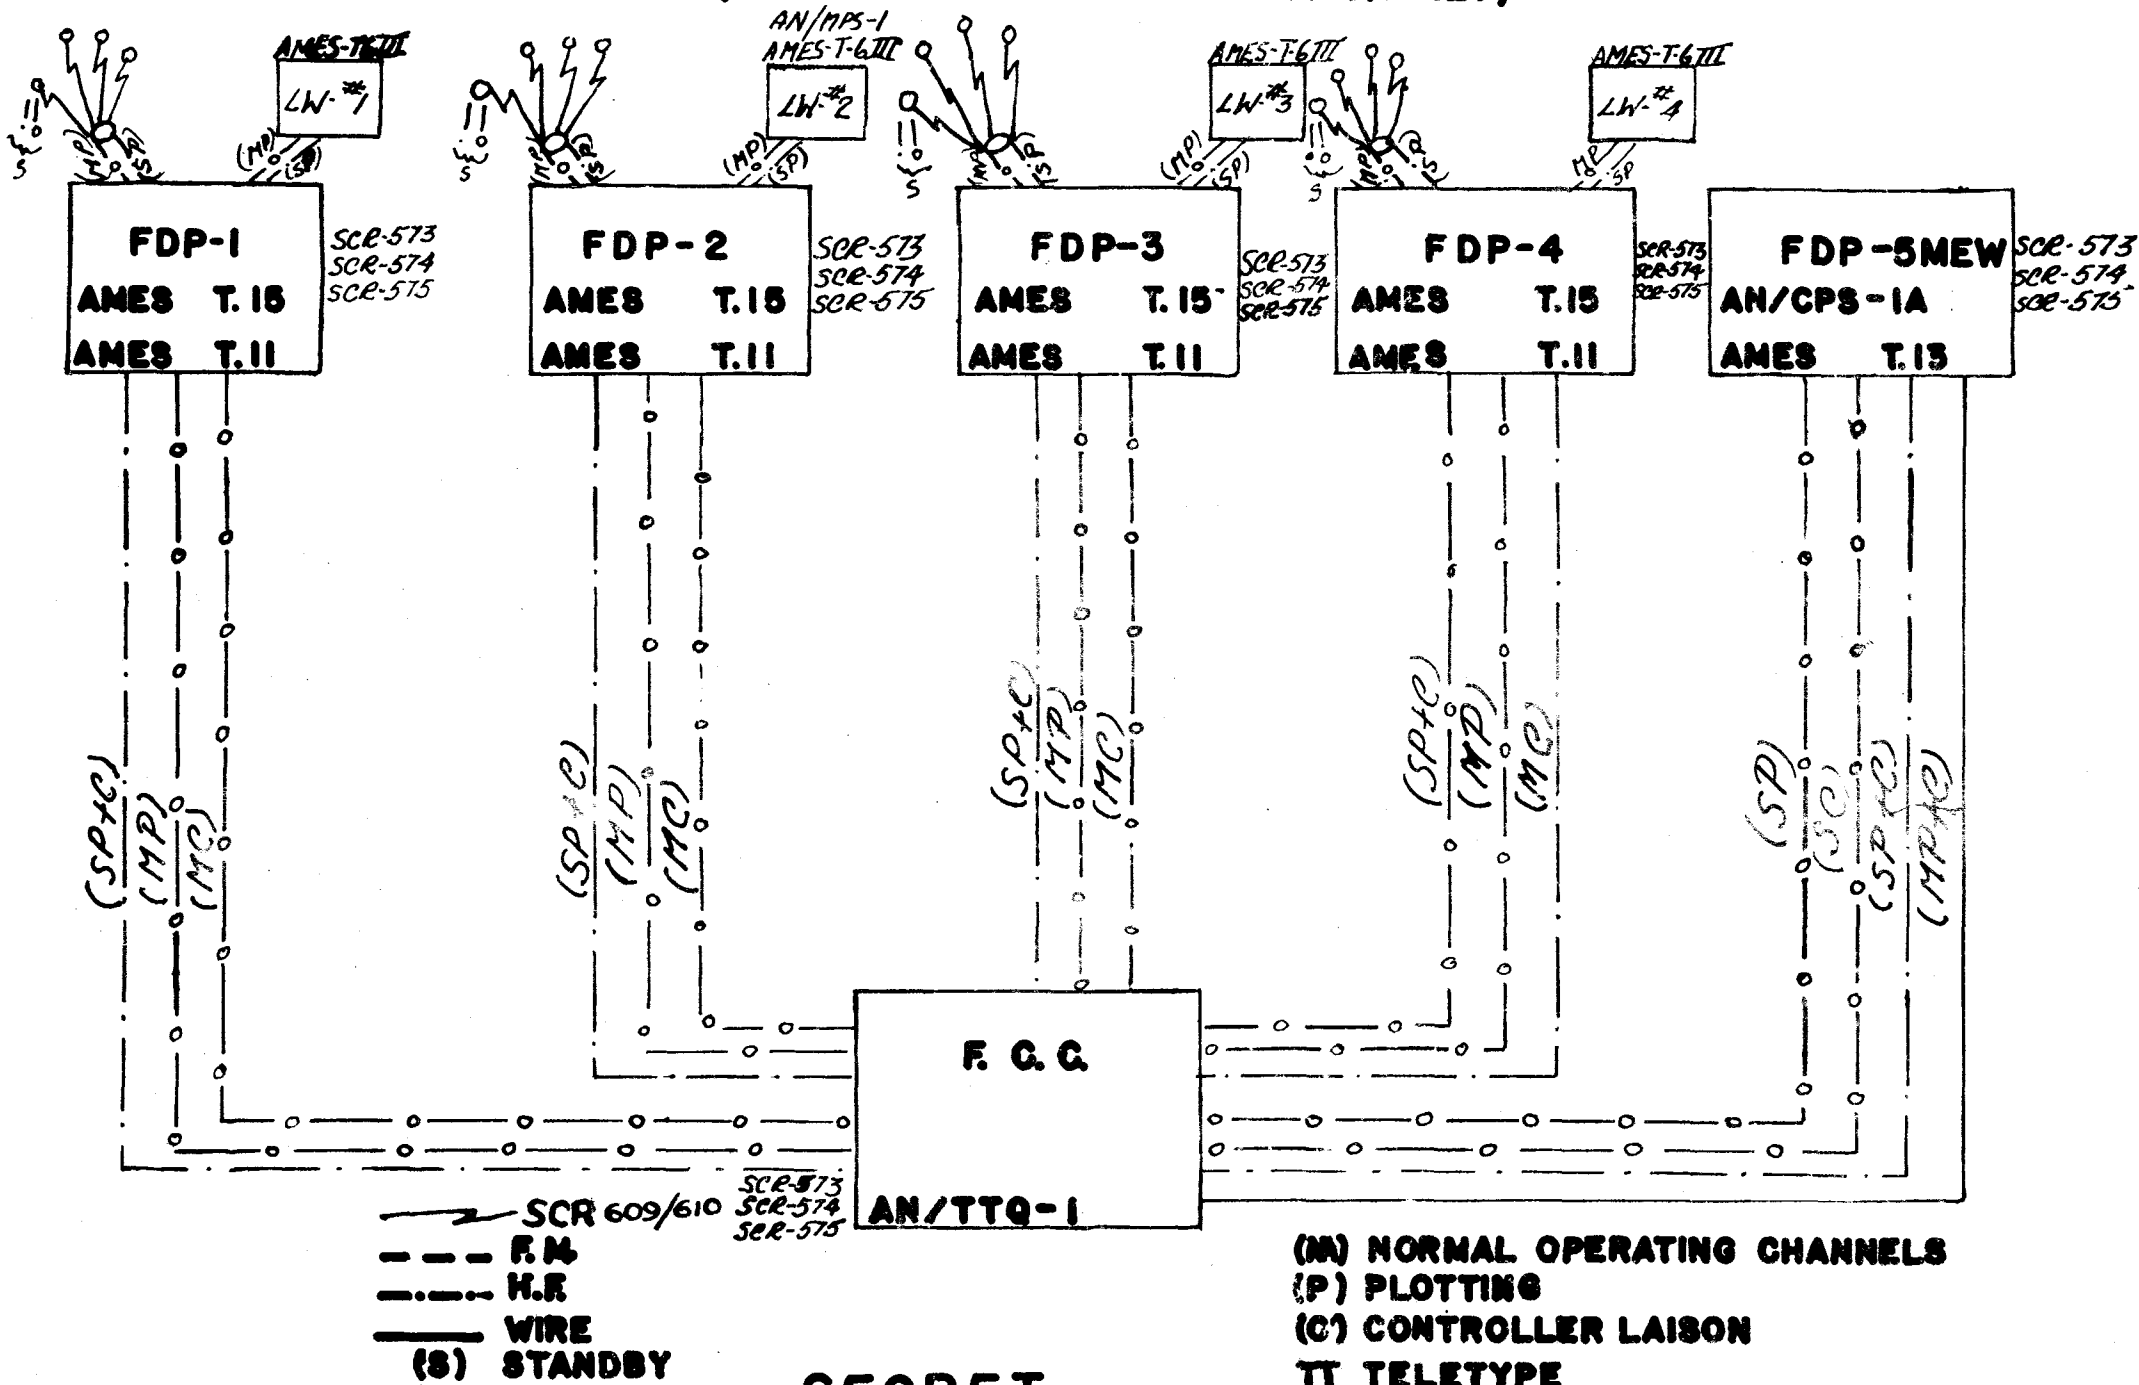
AN/MPS-1
AMES-T-6III

AMES-T6III
LW-#1

LW-#2

AMES-T-6III
LW-#3

AMES-T-6III
LW-#4

S (MP) (SP) (MP) (SP)
S (MP) (SP) (MP) (SP)
S (MP) (SP) (MP) (SP)
S (MP) (SP) MP SP

FDP-1
AMES T. 15
AMES T. 11
SCR-573
SCR-574
SCR-575

FDP-2
AMES T. 15
AMES T. 11
SCR-573
SCR-574
SCR-575

FDP-3
AMES T. 15
AMES T. 11
SCR-573
SCR-574
SCR-575

FDP-4
AMES T. 15
AMES T. 11
SCR-573
SCR-574
SCR-575

FDP-5MEW
AN/CPS-1A
AMES T. 13
SCR-573
SCR-574
SCR-575

(SP+C) (MP) (MC)
(SP+C) (MP) (MC)
(SP+C) (MP) (MC)
(SP+C) (MP) (MC)
(SP) (SC) (SP+C) (MP+C)

F. C. C.
AN/TTQ-1
SCR-573
SCR-574
SCR-575

SCR 609/610
F.M.
H.F.
WIRE
(S) STANDBY

(M) NORMAL OPERATING CHANNELS
(P) PLOTTING
(C) CONTROLLER LAISON
TT TELETYPE

SECRET